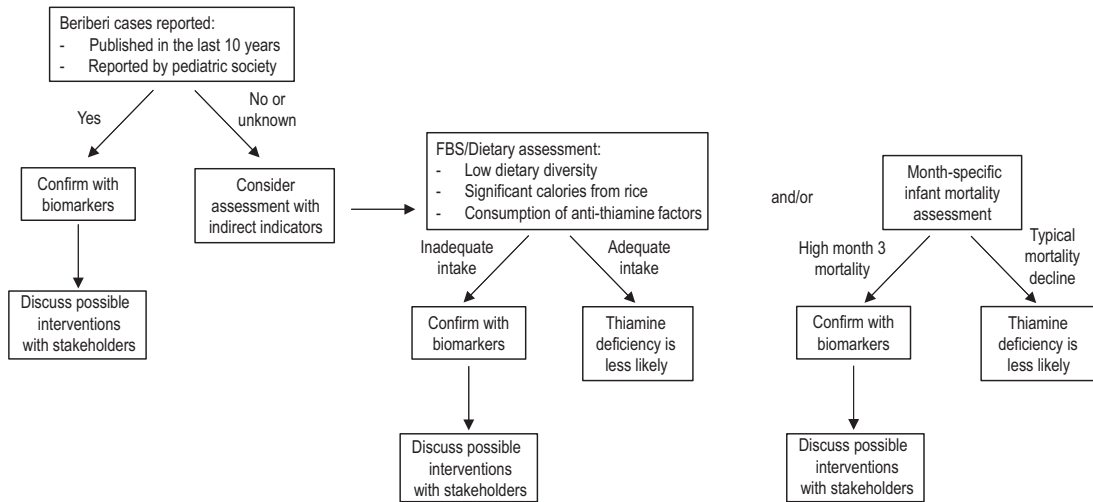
Beriberi cases reported:
- Published in the last 10 years
- Reported by pediatric society

Yes

No or unknown

Confirm with biomarkers

Discuss possible interventions with stakeholders

Consider assessment with indirect indicators

FBS/Dietary assessment:
- Low dietary diversity
- Significant calories from rice
- Consumption of anti-thiamine factors

Inadequate intake

Adequate intake

Confirm with biomarkers

Thiamine deficiency is less likely

Discuss possible interventions with stakeholders

and/or

Month-specific infant mortality assessment

High month 3 mortality

Typical mortality decline

Confirm with biomarkers

Thiamine deficiency is less likely

Discuss possible interventions with stakeholders